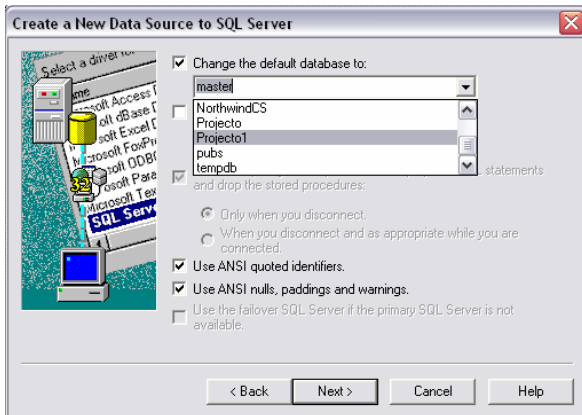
Create a New Data Source to SQL Server

Select a driver for
Name
Microsoft Access D
Microsoft dBase D
Microsoft Excel D
Microsoft FoxPr
Microsoft ODB
Microsoft Para
Microsoft Tex
SQL Serv

Change the default database to:
master
NorthwindCS
Projecto
Projecto1
pubs
tempdb

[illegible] statements and drop the stored procedures:

Only when you disconnect.
When you disconnect and as appropriate while you are connected.

Use ANSI quoted identifiers.
Use ANSI nulls, paddings and warnings.
Use the failover SQL Server if the primary SQL Server is not available.

< Back
Next >
Cancel
Help